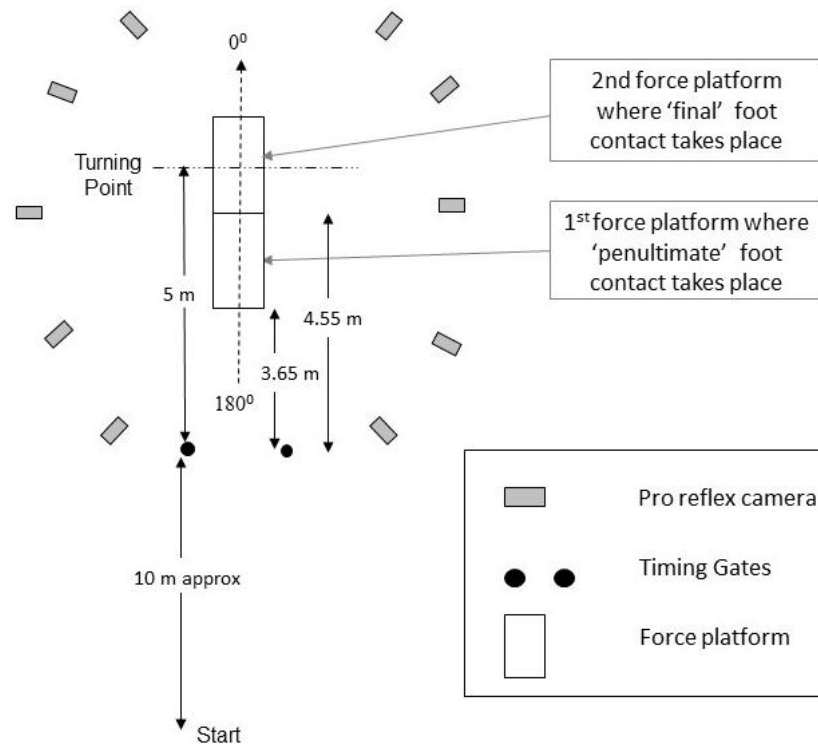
$0^0$

2nd force platform where 'final' foot contact takes place

Turning Point

$1^{st}$ force platform where 'penultimate' foot contact takes place

5 m

4.55 m

3.65 m

$180^0$

Pro reflex camera

Timing Gates

Force platform

10 m approx

Start